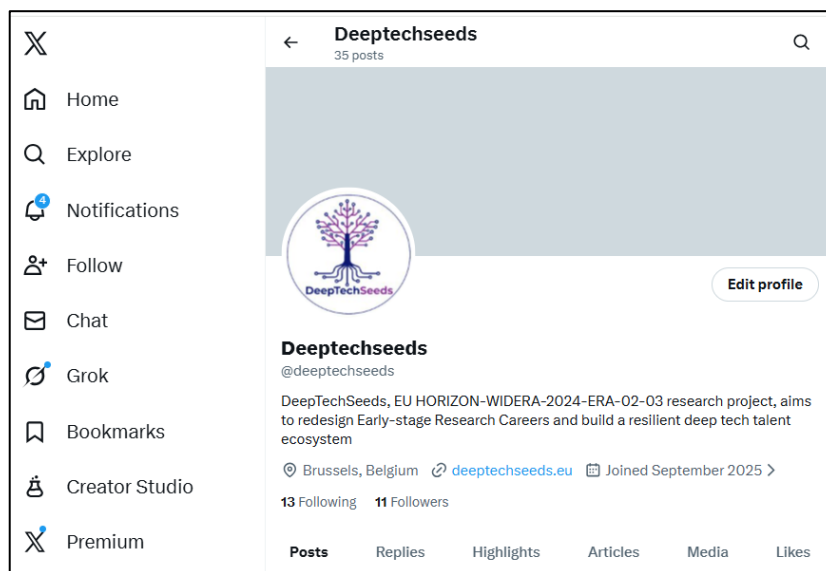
X

Home

Explore

4

Notifications

Follow

Chat

Grok

Bookmarks

Creator Studio

Premium

Deeptechseeds
35 posts

DeepTechSeeds

Edit profile

Deeptechseeds
@deeptechseeds

DeepTechSeeds, EU HORIZON-WIDERA-2024-ERA-02-03 research project, aims to redesign Early-stage Research Careers and build a resilient deep tech talent ecosystem

Brussels, Belgium deeptechseeds.eu Joined September 2025

13 Following 11 Followers

Posts Replies Highlights Articles Media Likes